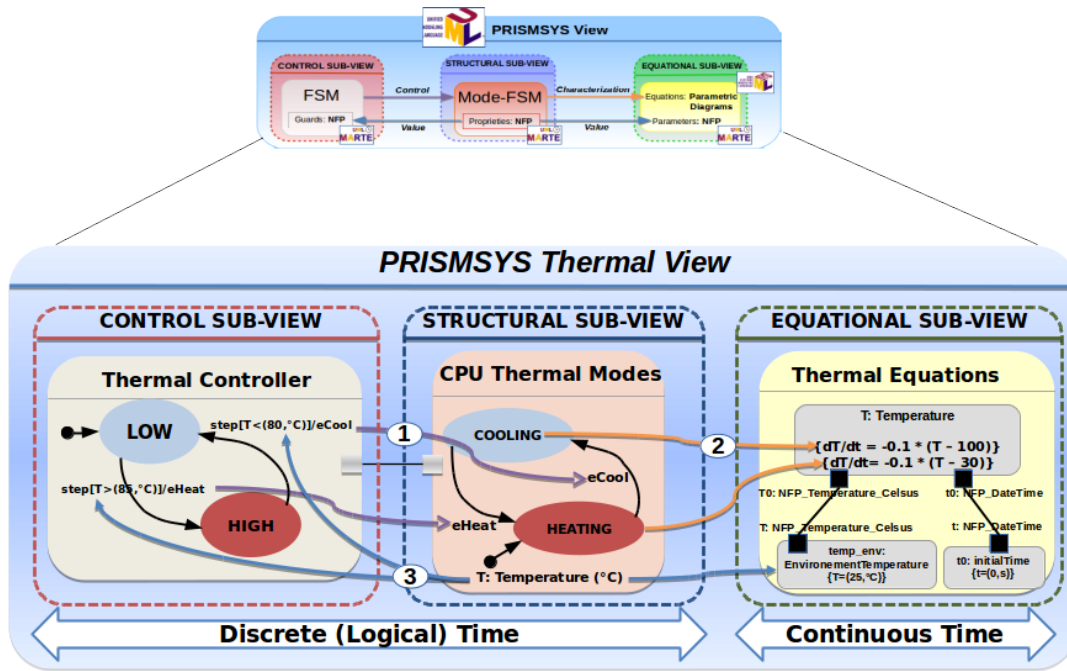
UNIFIED MODELING LANGUAGE

PRISMSYS View

CONTROL SUB-VIEW

FSM

Guards: NFP

MARTE

Control

Value

STRUCTURAL SUB-VIEW

Mode-FSM

Proprieties: NFP

MARTE

Characterization

Value

EQUATIONAL SUB-VIEW

Equations: Parametric Diagrams

Parameters: NFP

MARTE

PRISMSYS Thermal View

CONTROL SUB-VIEW

Thermal Controller

LOW

step[T<(80,°C)]/eCool

step[T>(85,°C)]/eHeat

HIGH

STRUCTURAL SUB-VIEW

CPU Thermal Modes

COOLING

eCool

eHeat

HEATING

T: Temperature (°C)

EQUATIONAL SUB-VIEW

Thermal Equations

T: Temperature

{dT/dt = -0.1 * (T - 100)}
{dT/dt= -0.1 * (T - 30)}

T0: NFP_Temperature_Celsus

t0: NFP_DateTime

T: NFP_Temperature_Celsus

t: NFP_DateTime

temp_env:
EnvironementTemperature
{T=(25,°C)}

t0: initialTime
{t=(0,s)}

1

2

3

Discrete (Logical) Time

Continuous Time